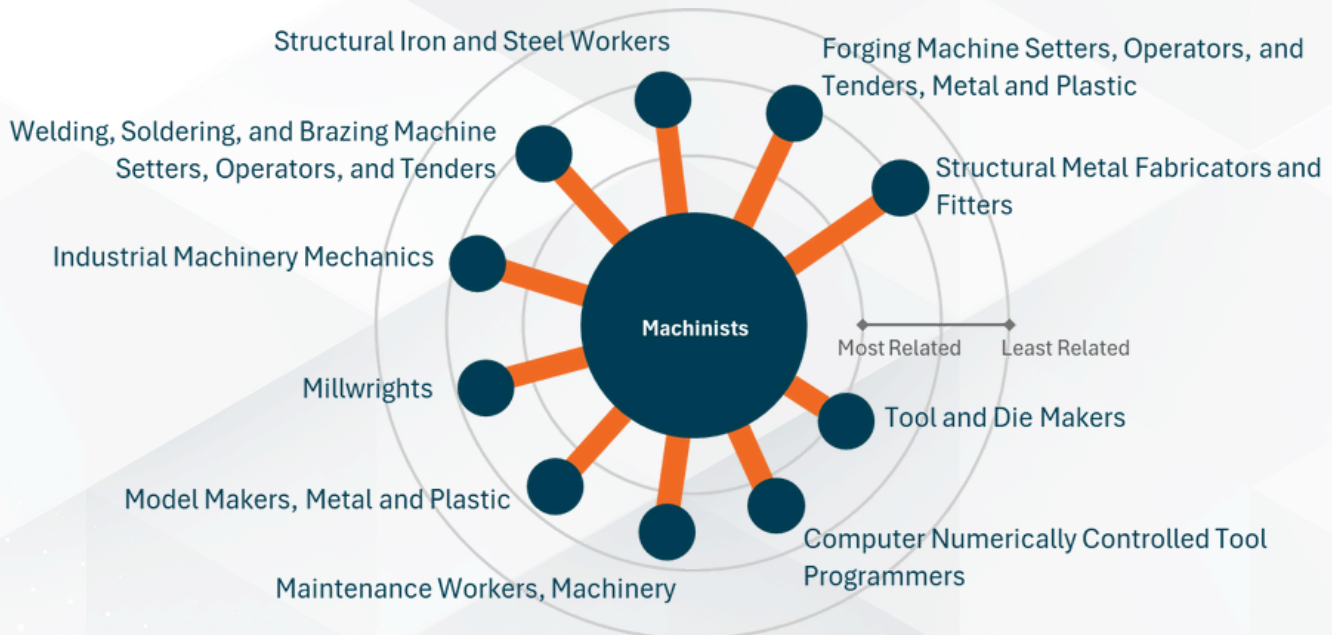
Structural Iron and Steel Workers

Forging Machine Setters, Operators, and Tenders, Metal and Plastic

Welding, Soldering, and Brazing Machine Setters, Operators, and Tenders

Structural Metal Fabricators and Fitters

Industrial Machinery Mechanics

Machinists

Most Related

Least Related

Millwrights

Tool and Die Makers

Model Makers, Metal and Plastic

Computer Numerically Controlled Tool Programmers

Maintenance Workers, Machinery